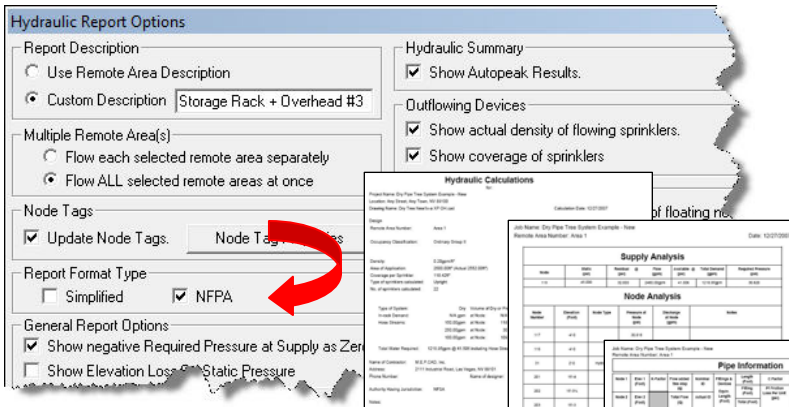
Hydraulic Report Options

Report Description

Use Remote Area Description

Custom Description Storage Rack + Overhead #3

Multiple Remote Area(s)

Flow each selected remote area separately

Flow ALL selected remote areas at once

Node Tags

Update Node Tags.

Node Tag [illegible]

Report Format Type

Simplified

NFPA

General Report Options

Show negative Required Pressure at Supply as Zer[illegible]

Show Elevation Los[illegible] Static Pressure

Hydraulic Summary

Show Autopeak Results.

Outflowing Devices

Show actual density of flowing sprinklers.

Show coverage of sprinklers

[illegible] of floating no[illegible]

Hydraulic Calculations

Supply Analysis

Node Analysis

Pipe Information

Job Name: Dry Pipe Tree System Example - New

Date: 12/27/20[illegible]